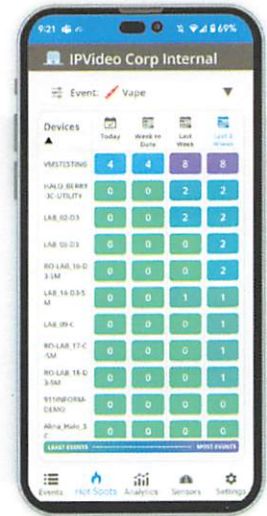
9:21 69%

IPVideo Corp Internal

Event: Vape

| Devices ▲ | Today | Week to Date | Last Week | Last 4 Weeks |
|---|---|---|---|---|
| VMSTESTING | 4 | 4 | 8 | 8 |
| HALO_BERRY-3C-UTILITY | 0 | 0 | 2 | 2 |
| LAB_02-D3 | 0 | 0 | 2 | 2 |
| LAB_55-D3 | 0 | 0 | 0 | 2 |
| RO-LAB_16-D3-M | 0 | 0 | 0 | 2 |
| LAB_16-D3-SM | 0 | 0 | 1 | 1 |
| LAB_09-C | 0 | 0 | 1 | 1 |
| RO-LAB_17-C-SM | 0 | 0 | 0 | 1 |
| RO-LAB_18-D3-SM | 0 | 0 | 0 | 1 |
| 911INFORM-DEMO | 0 | 0 | 0 | 0 |
| Alina_Halo_3 | 0 | 0 | 0 | 0 |

LEAST EVENTS MOST EVENTS

Events Hot Spots Analytics Sensors Settings